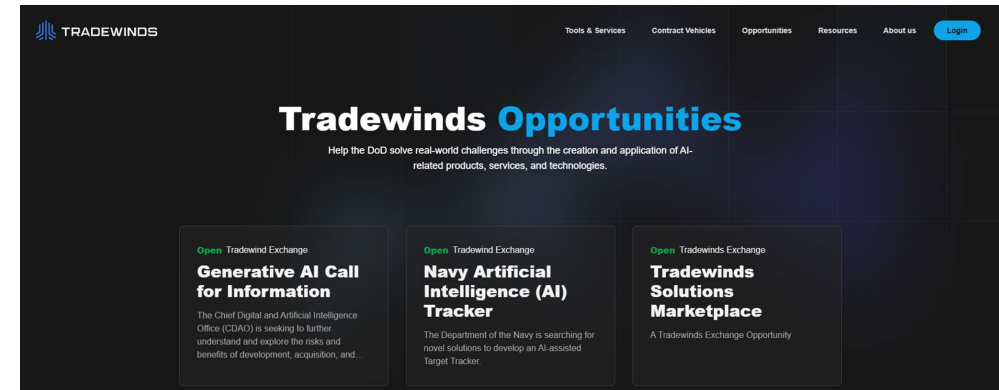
TRADEWINDS

Tools & Services Contract Vehicles Opportunities Resources About us Login

Tradewinds Opportunities

Help the DoD solve real-world challenges through the creation and application of AI-related products, services, and technologies.

Open Tradewind Exchange

Generative AI Call for Information

The Chief Digital and Artificial Intelligence Office (CDAO) is seeking to further understand and explore the risks and benefits of development, acquisition, and...

Open Tradewind Exchange

Navy Artificial Intelligence (AI) Tracker

The Department of the Navy is searching for novel solutions to develop an AI-assisted Target Tracker.

Open Tradewinds Exchange

Tradewinds Solutions Marketplace

A Tradewinds Exchange Opportunity